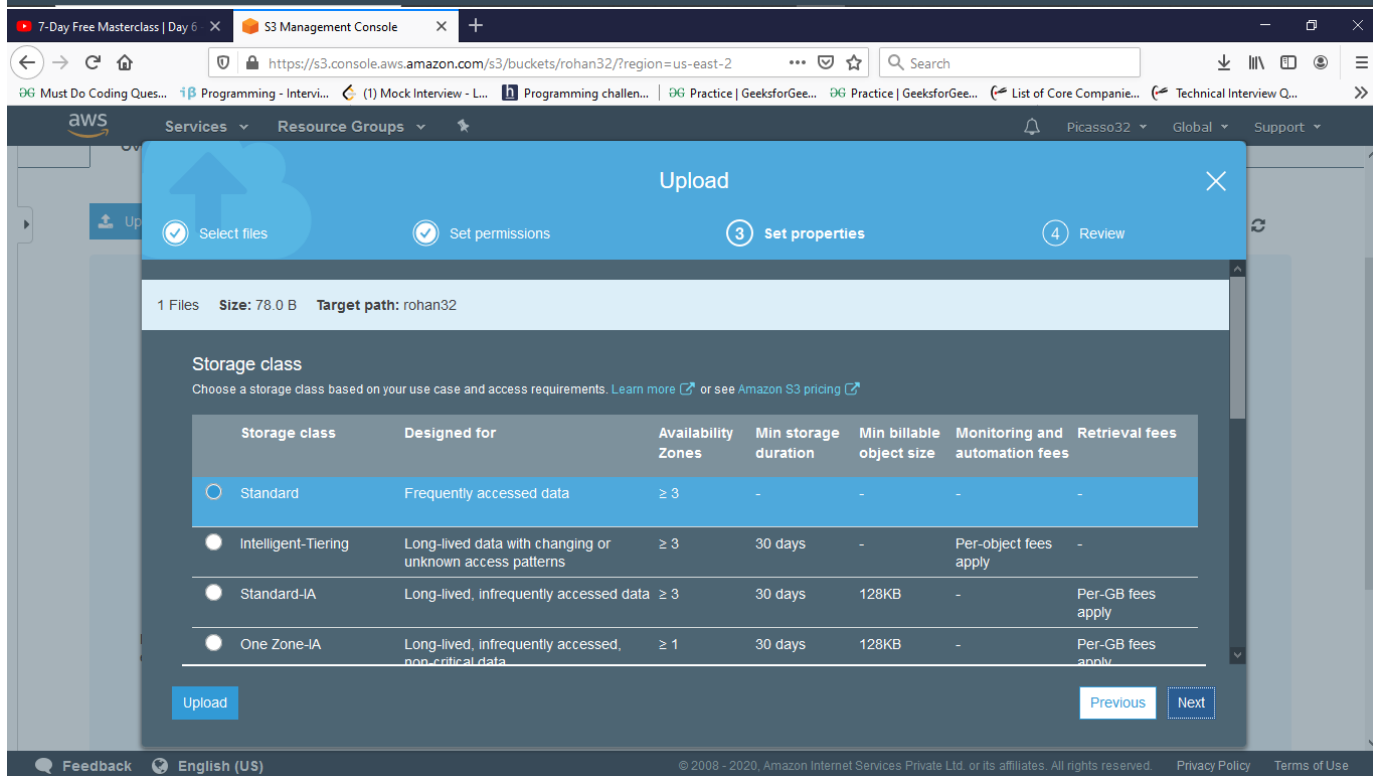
7-Day Free Masterclass | Day 6 ×
S3 Management Console ×
+

https://s3.console.aws.amazon.com/s3/buckets/rohan32/?region=us-east-2
Search

Must Do Coding Ques... Programming - Intervi... (1) Mock Interview - L... Programming challen... Practice | GeeksforGee... Practice | GeeksforGee... List of Core Companie... Technical Interview Q...

aws Services Resource Groups Picasso32 Global Support

Upload

Select files Set permissions 3 Set properties 4 Review

1 Files **Size:** 78.0 B **Target path:** rohan32

Storage class

Choose a storage class based on your use case and access requirements. Learn more or see Amazon S3 pricing

| | Storage class | Designed for | Availability Zones | Min storage duration | Min billable object size | Monitoring and automation fees | Retrieval fees |
|---|---|---|---|---|---|---|---|
| ○ | Standard | Frequently accessed data | ≥ 3 | - | - | - | - |
| ○ | Intelligent-Tiering | Long-lived data with changing or unknown access patterns | ≥ 3 | 30 days | - | Per-object fees apply | - |
| ○ | Standard-IA | Long-lived, infrequently accessed data | ≥ 3 | 30 days | 128KB | - | Per-GB fees apply |
| ○ | One Zone-IA | Long-lived, infrequently accessed, non-critical data | ≥ 1 | 30 days | 128KB | - | Per-GB fees apply |

Upload
Previous Next

Feedback English (US)
© 2008 - 2020, Amazon Internet Services Private Ltd. or its affiliates. All rights reserved. Privacy Policy Terms of Use